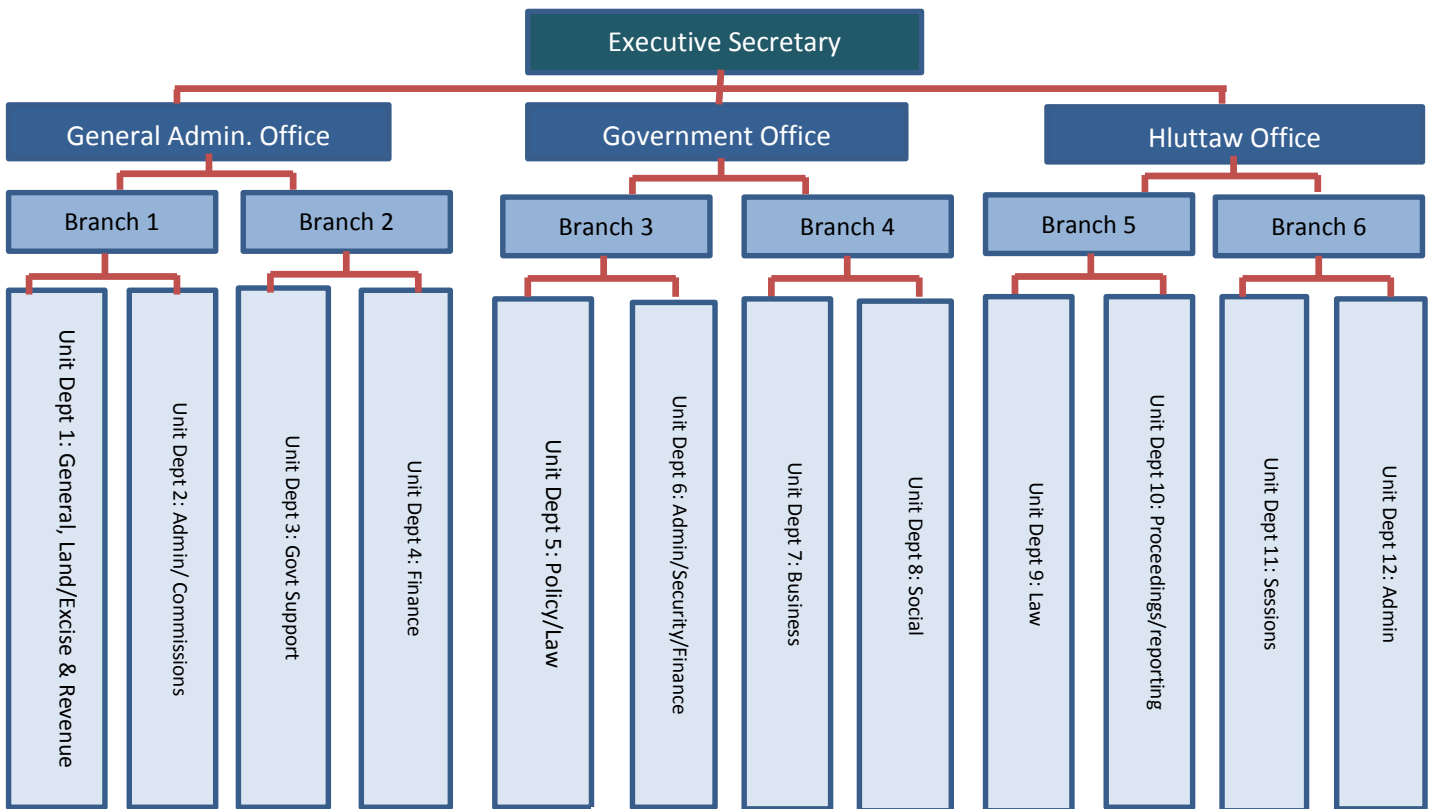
Executive Secretary

General Admin. Office

Branch 1

Unit Dept 1: General, Land/Excise & Revenue

Unit Dept 2: Admin/ Commissions

Branch 2

Unit Dept 3: Govt Support

Unit Dept 4: Finance

Government Office

Branch 3

Unit Dept 5: Policy/Law

Unit Dept 6: Admin/Security/Finance

Branch 4

Unit Dept 7: Business

Unit Dept 8: Social

Hluttaw Office

Branch 5

Unit Dept 9: Law

Unit Dept 10: Proceedings/reporting

Branch 6

Unit Dept 11: Sessions

Unit Dept 12: Admin